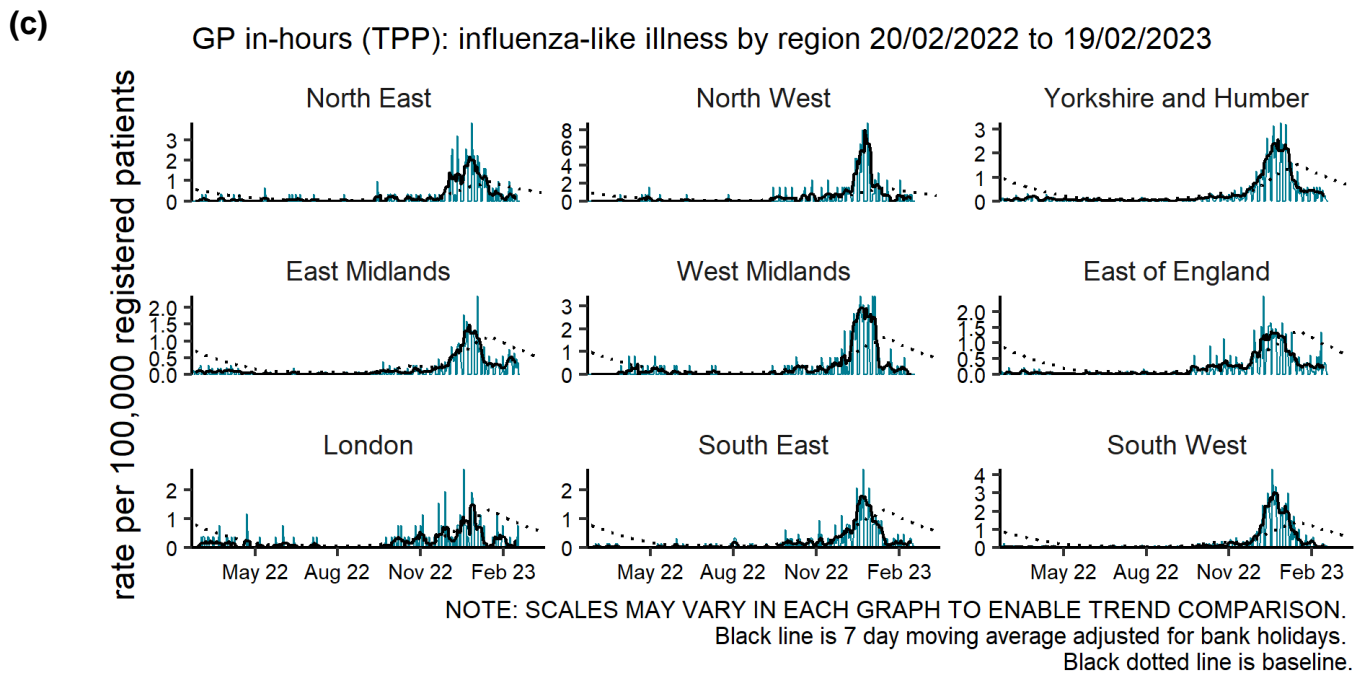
(c)

GP in-hours (TPP): influenza-like illness by region 20/02/2022 to 19/02/2023

rate per 100,000 registered patients

North East
3
2
1
0

North West
8
6
4
2
0

Yorkshire and Humber
3
2
1
0

East Midlands
2.0
1.5
1.0
0.5
0.0

West Midlands
3
2
1
0

East of England
2.0
1.5
1.0
0.5
0.0

London
2
1
0
May 22 Aug 22 Nov 22 Feb 23

South East
2
1
0
May 22 Aug 22 Nov 22 Feb 23

South West
4
3
2
1
0
May 22 Aug 22 Nov 22 Feb 23

NOTE: SCALES MAY VARY IN EACH GRAPH TO ENABLE TREND COMPARISON.
Black line is 7 day moving average adjusted for bank holidays.
Black dotted line is baseline.